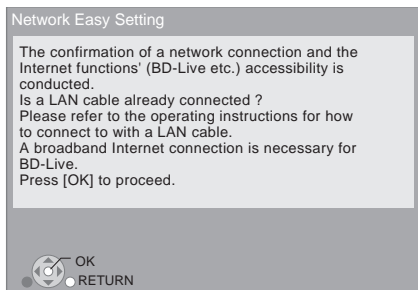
Network Easy Setting

The confirmation of a network connection and the Internet functions' (BD-Live etc.) accessibility is conducted.
Is a LAN cable already connected ?
Please refer to the operating instructions for how to connect to with a LAN cable.
A broadband Internet connection is necessary for BD-Live.
Press [OK] to proceed.

OK
RETURN